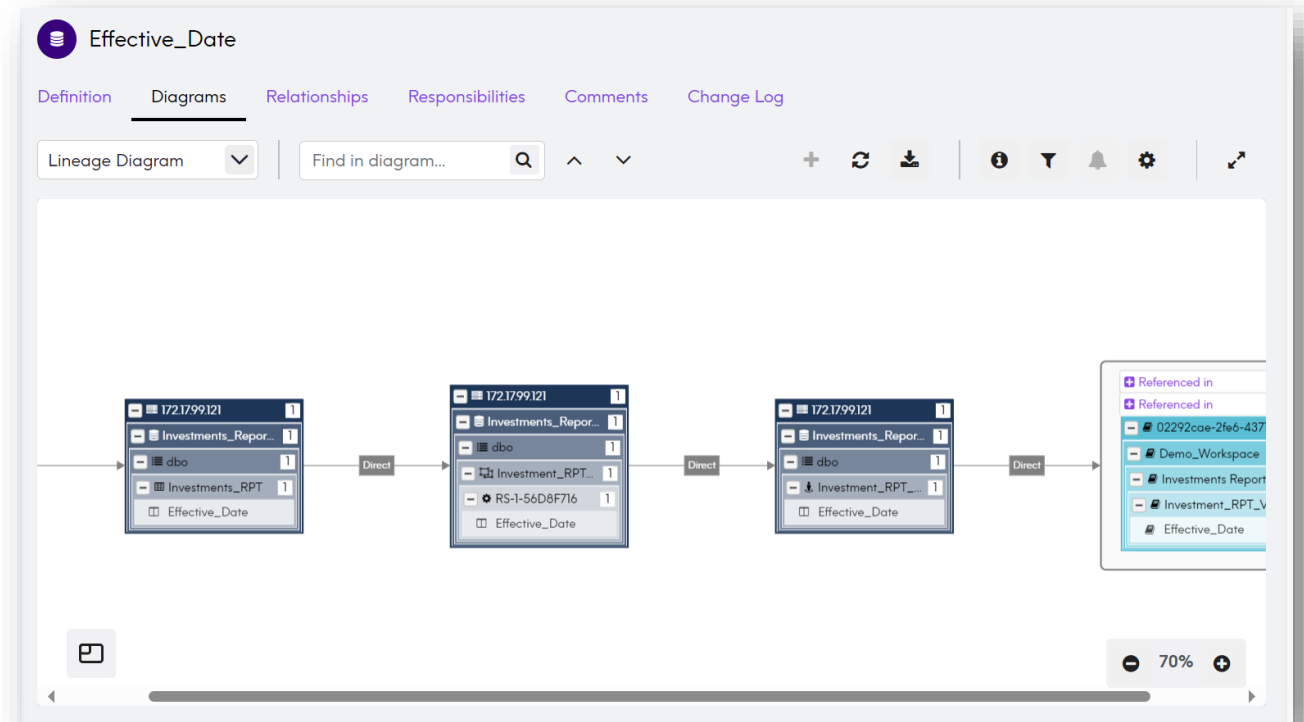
Effective_Date

Definition Diagrams Relationships Responsibilities Comments Change Log

Lineage Diagram

Find in diagram...

172.17.99.121 1
Investments_Repor... 1
dbo 1
Investments_RPT 1
Effective_Date

Direct

172.17.99.121 1
Investments_Repor... 1
dbo 1
Investment_RPT... 1
RS-1-56D8F716 1
Effective_Date

Direct

172.17.99.121 1
Investments_Repor... 1
dbo 1
Investment_RPT_... 1
Effective_Date

Direct

Referenced in
Referenced in
02292cae-2fe6-437
Demo_Workspace
Investments Report
Investment_RPT_V
Effective_Date

70%